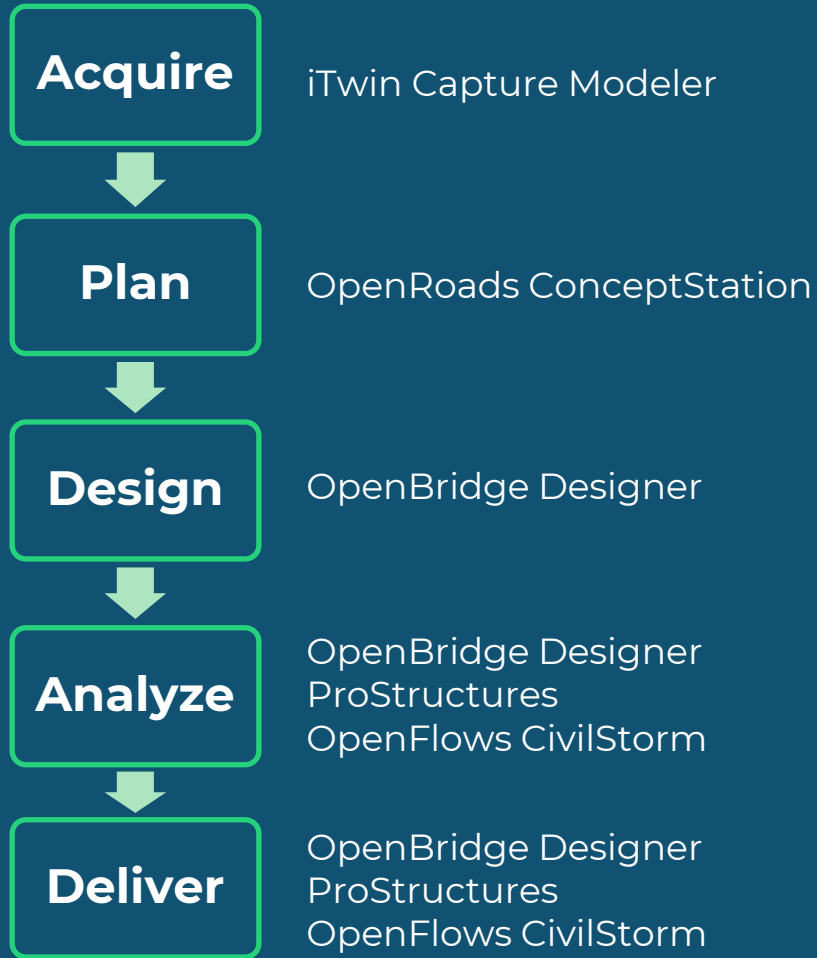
Acquire
iTwin Capture Modeler

Plan
OpenRoads ConceptStation

Design
OpenBridge Designer

Analyze
OpenBridge Designer
ProStructures
OpenFlows CivilStorm

Deliver
OpenBridge Designer
ProStructures
OpenFlows CivilStorm